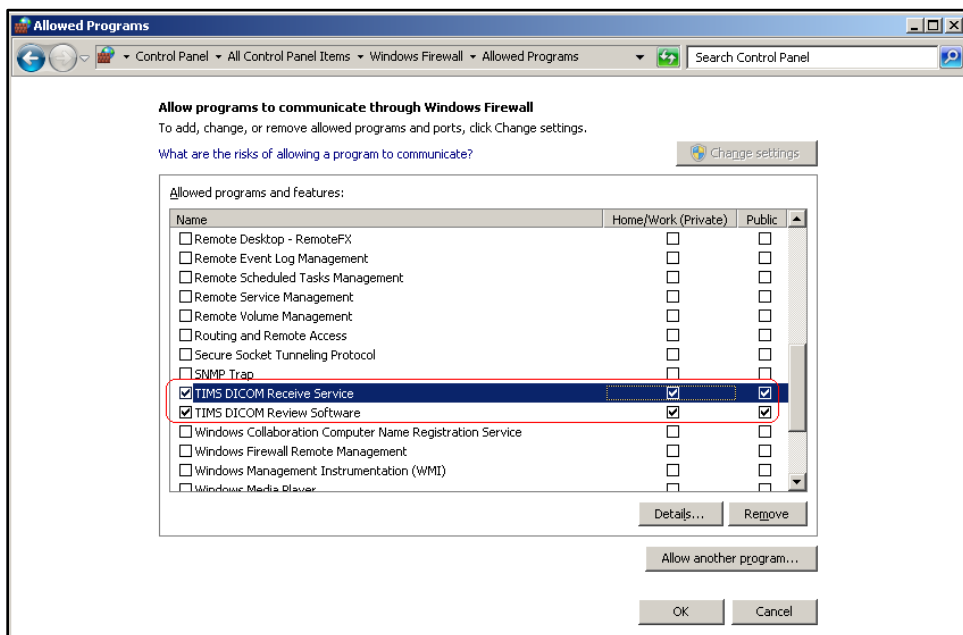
Allowed Programs

Control Panel ▸ All Control Panel Items ▸ Windows Firewall ▸ Allowed Programs

Search Control Panel

Allow programs to communicate through Windows Firewall

To add, change, or remove allowed programs and ports, click Change settings.

What are the risks of allowing a program to communicate?

Change settings

Allowed programs and features:

| Name | Home/Work (Private) | Public |
|---|---|---|
| ☐ Remote Desktop - RemoteFX | ☐ | ☐ |
| ☐ Remote Event Log Management | ☐ | ☐ |
| ☐ Remote Scheduled Tasks Management | ☐ | ☐ |
| ☐ Remote Service Management | ☐ | ☐ |
| ☐ Remote Volume Management | ☐ | ☐ |
| ☐ Routing and Remote Access | ☐ | ☐ |
| ☐ Secure Socket Tunneling Protocol | ☐ | ☐ |
| ☐ SNMP Trap | ☐ | ☐ |
| ☑ TIMS DICOM Receive Service | ☑ | ☑ |
| ☑ TIMS DICOM Review Software | ☑ | ☑ |
| ☐ Windows Collaboration Computer Name Registration Service | ☐ | ☐ |
| ☐ Windows Firewall Remote Management | ☐ | ☐ |
| ☐ Windows Management Instrumentation (WMI) | ☐ | ☐ |
| ☐ Windows Media Player | ☐ | ☐ |

Details...

Remove

Allow another program...

OK

Cancel